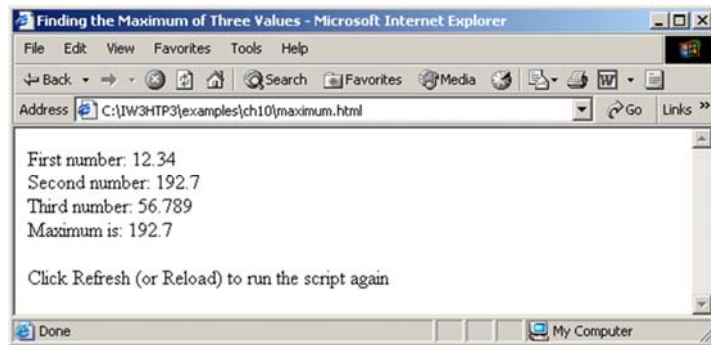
Finding the Maximum of Three Values - Microsoft Internet Explorer

File Edit View Favorites Tools Help

Back Search Favorites Media

Address C:\IW3HTP3\examples\ch10\maximum.html Go Links »

First number: 12.34
Second number: 192.7
Third number: 56.789
Maximum is: 192.7

Click Refresh (or Reload) to run the script again

Done My Computer